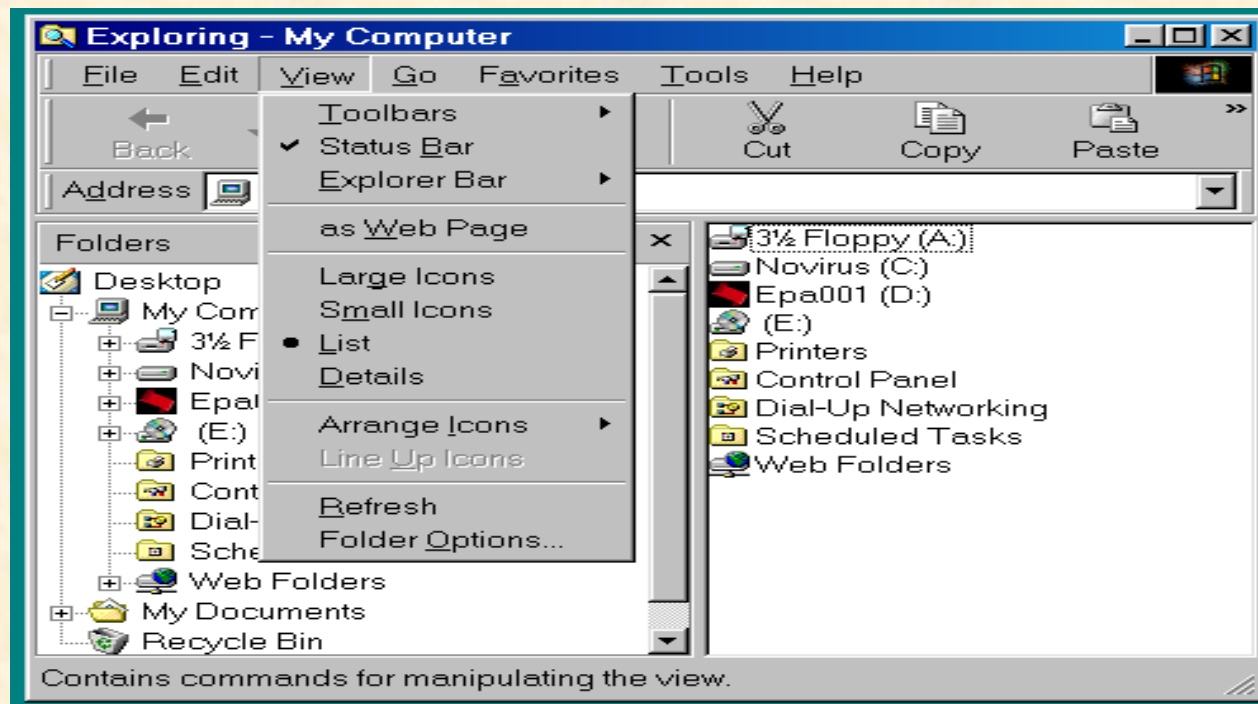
Exploring - My Computer

File Edit View Go Favorites Tools Help

Back

Cut Copy Paste

Address

Folders ×

Desktop
My Com
3½ F
Novi
Epa
(E:)
Print
Cont
Dial-
Sche
Web Folders
My Documents
Recycle Bin

Toolbars
✔ Status Bar
Explorer Bar
as Web Page
Large Icons
Small Icons
• List
Details
Arrange Icons
Line Up Icons
Refresh
Folder Options...

3½ Floppy (A:)
Novirus (C:)
Epa001 (D:)
(E:)
Printers
Control Panel
Dial-Up Networking
Scheduled Tasks
Web Folders

Contains commands for manipulating the view.